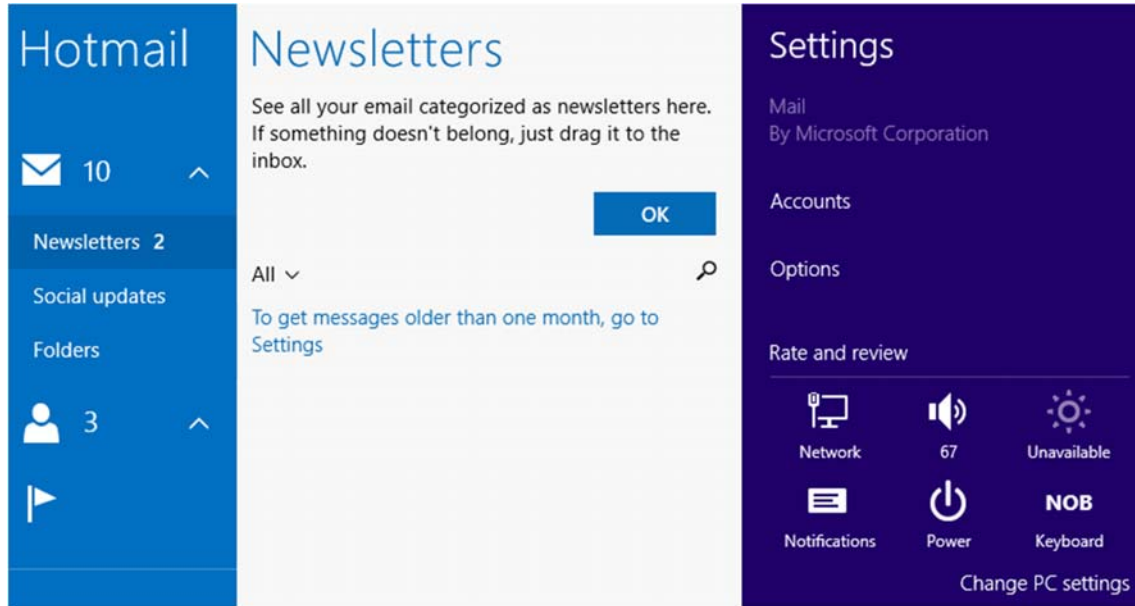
Hotmail

10

Newsletters 2

Social updates

Folders

3

Newsletters

See all your email categorized as newsletters here. If something doesn't belong, just drag it to the inbox.

OK

All

To get messages older than one month, go to Settings

Settings

Mail
By Microsoft Corporation

Accounts

Options

Rate and review

Network

67

Unavailable

Notifications

Power

NOB
Keyboard

Change PC settings